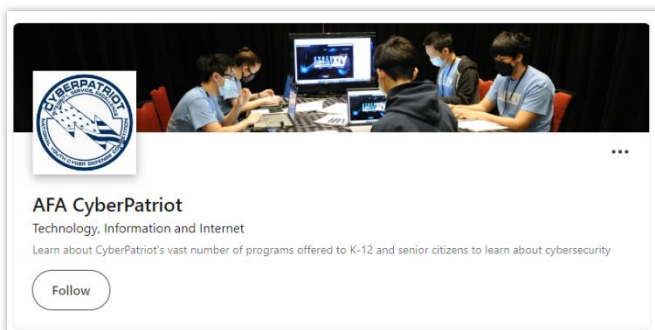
CYBERPATRIOT

NATIONAL YOUTH CYBER DEFENSE COMPETITION

AFA CyberPatriot

Technology, Information and Internet

Learn about CyberPatriot's vast number of programs offered to K-12 and senior citizens to learn about cybersecurity

Follow